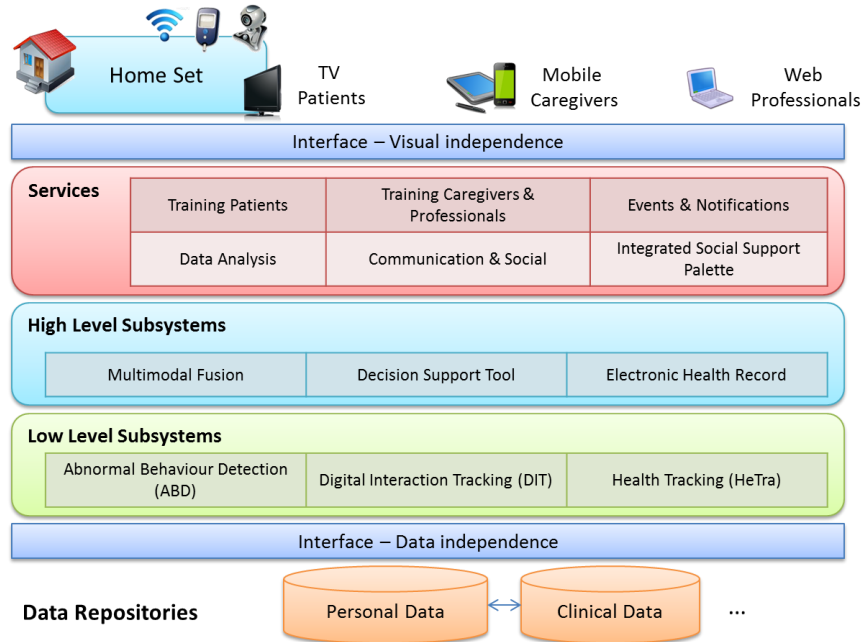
Home Set

TV
Patients

Mobile
Caregivers

Web
Professionals

Interface – Visual independence

Services

| Training Patients | Training Caregivers & Professionals | Events & Notifications |
|---|---|---|
| Data Analysis | Communication & Social | Integrated Social Support Palette |

High Level Subsystems

| Multimodal Fusion | Decision Support Tool | Electronic Health Record |
|---|---|---|

Low Level Subsystems

| Abnormal Behaviour Detection (ABD) | Digital Interaction Tracking (DIT) | Health Tracking (HeTra) |
|---|---|---|

Interface – Data independence

Data Repositories

Personal Data

Clinical Data

...